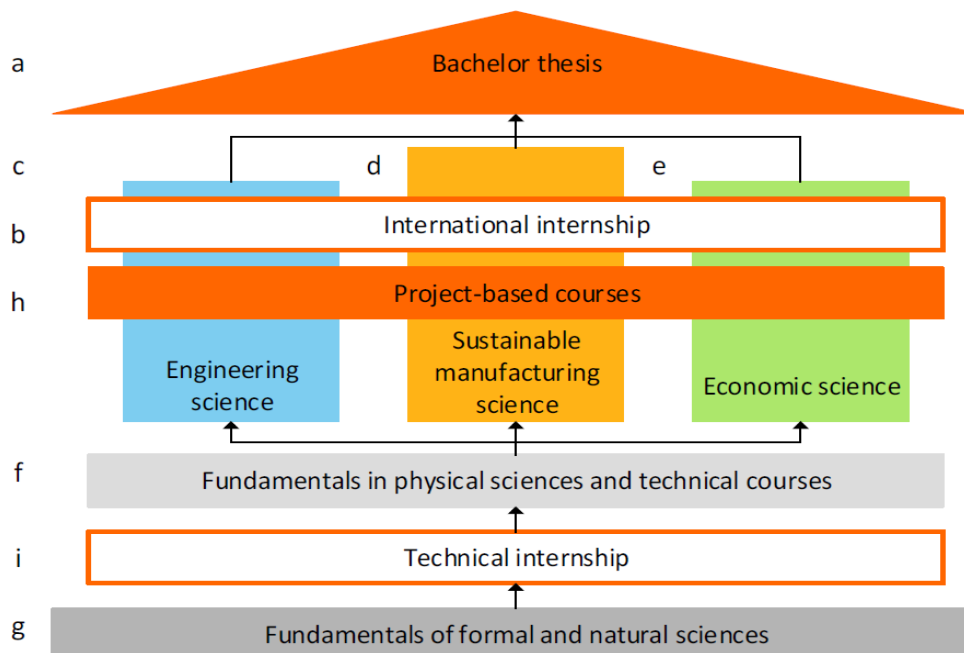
a
Bachelor thesis

c
d
e

b
International internship

h
Project-based courses

Engineering science

Sustainable manufacturing science

Economic science

f
Fundamentals in physical sciences and technical courses

i
Technical internship

g
Fundamentals of formal and natural sciences